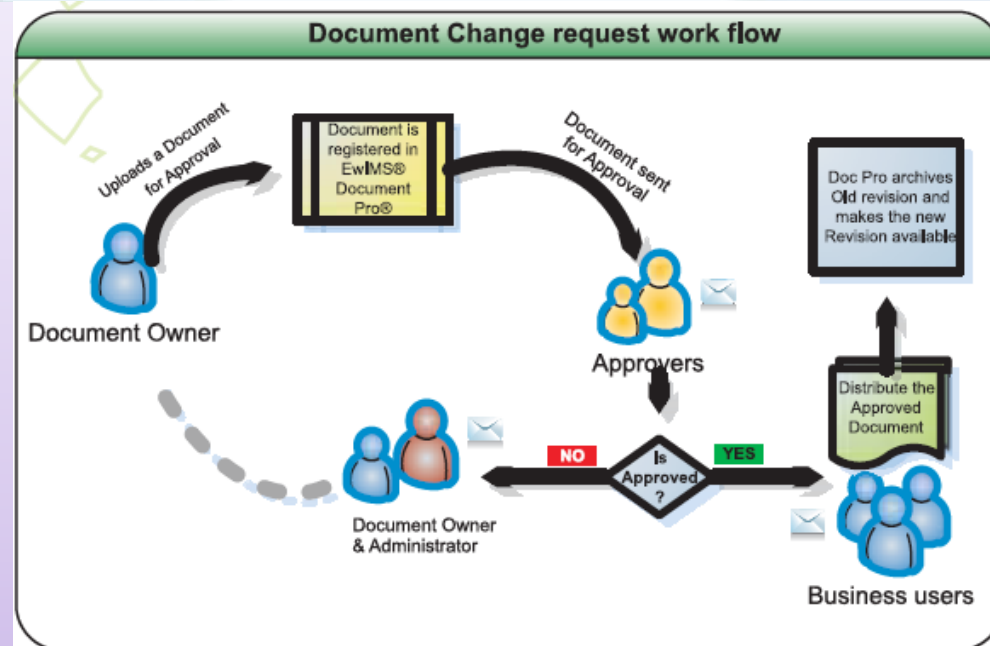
Document Change request work flow

Uploads a Document for Approval

Document is registered in EwIMS® Document Pro®

Document sent for Approval

Doc Pro archives Old revision and makes the new Revision available

Document Owner

Approvers

Distribute the Approved Document

NO

Is Approved ?

YES

Document Owner & Administrator

Business users